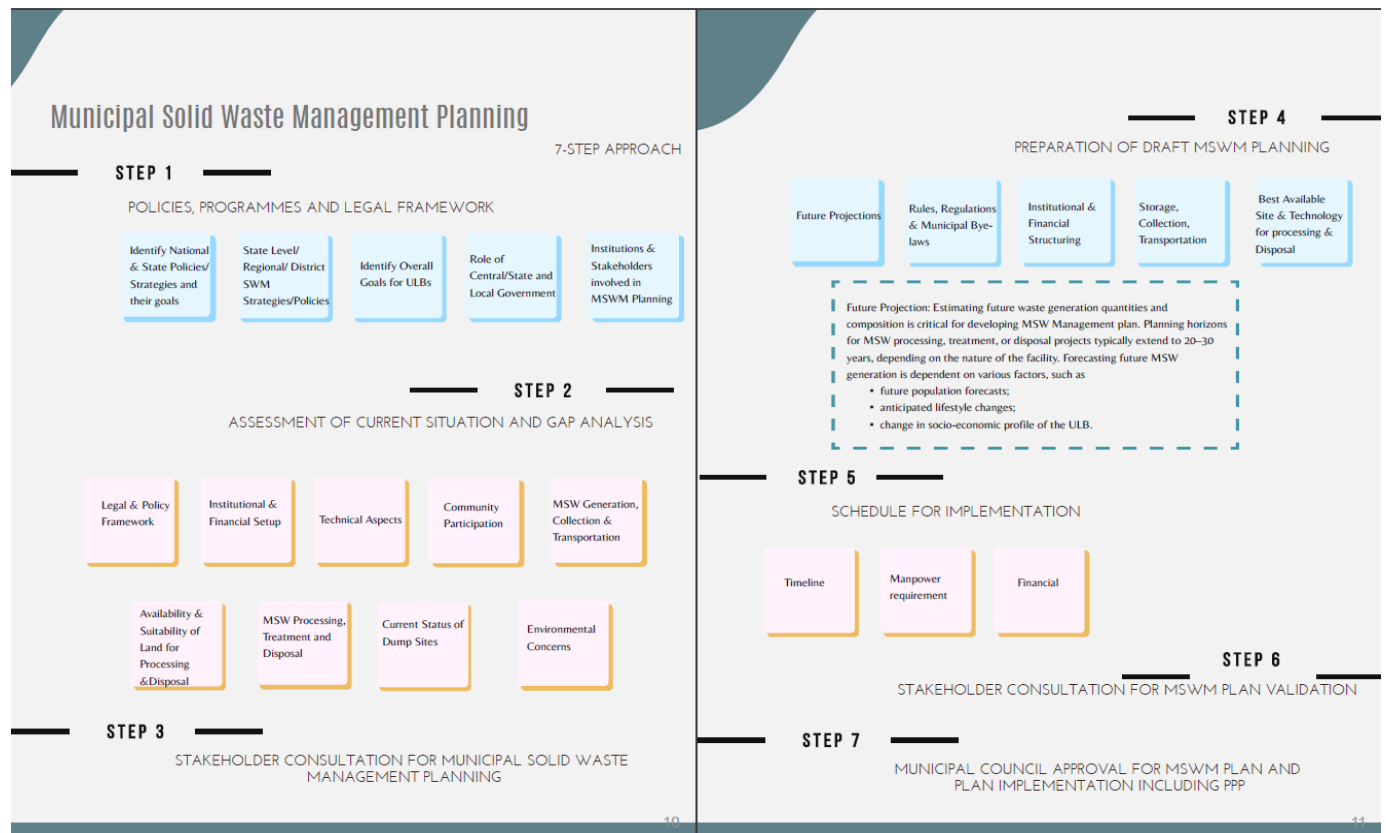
Municipal Solid Waste Management Planning

7-STEP APPROACH

STEP 1

POLICIES, PROGRAMMES AND LEGAL FRAMEWORK

Identify National & State Policies/ Strategies and their goals

State Level/ Regional/ District SWM Strategies/Policies

Identify Overall Goals for ULBs

Role of Central/State and Local Government

Institutions & Stakeholders involved in MSWM Planning

STEP 2

ASSESSMENT OF CURRENT SITUATION AND GAP ANALYSIS

Legal & Policy Framework

Institutional & Financial Setup

Technical Aspects

Community Participation

MSW Generation, Collection & Transportation

Availability & Suitability of Land for Processing &Disposal

MSW Processing, Treatment and Disposal

Current Status of Dump Sites

Environmental Concerns

STEP 3

STAKEHOLDER CONSULTATION FOR MUNICIPAL SOLID WASTE MANAGEMENT PLANNING

10

STEP 4

PREPARATION OF DRAFT MSWM PLANNING

Future Projections

Rules, Regulations & Municipal Bye-laws

Institutional & Financial Structuring

Storage, Collection, Transportation

Best Available Site & Technology for processing & Disposal

Future Projection: Estimating future waste generation quantities and composition is critical for developing MSW Management plan. Planning horizons for MSW processing, treatment, or disposal projects typically extend to 20–30 years, depending on the nature of the facility. Forecasting future MSW generation is dependent on various factors, such as
• future population forecasts;
• anticipated lifestyle changes;
• change in socio-economic profile of the ULB.

STEP 5

SCHEDULE FOR IMPLEMENTATION

Timeline

Manpower requirement

Financial

STEP 6

STAKEHOLDER CONSULTATION FOR MSWM PLAN VALIDATION

STEP 7

MUNICIPAL COUNCIL APPROVAL FOR MSWM PLAN AND PLAN IMPLEMENTATION INCLUDING PPP

11